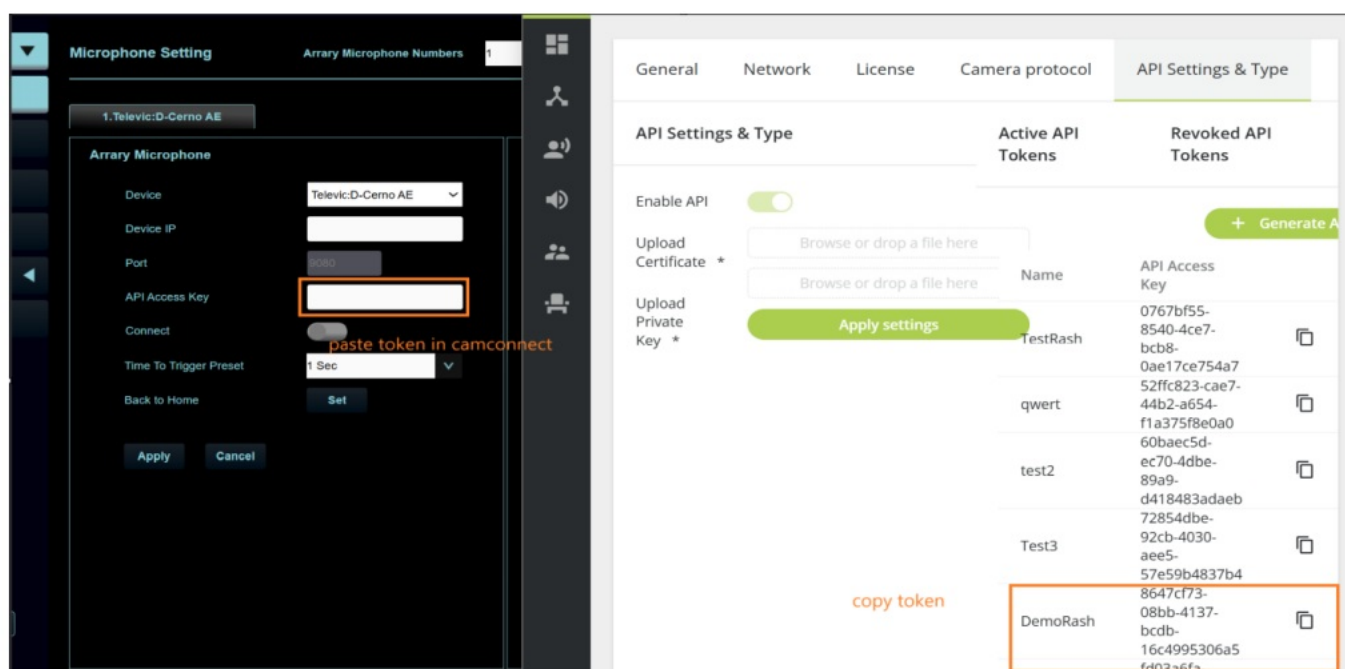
Microphone Setting

Arrary Microphone Numbers 1

1.Televic:D-Cerno AE

Arrary Microphone

Device Televic:D-Cerno AE

Device IP

Port 9080

API Access Key

Connect

paste token in camconnect

Time To Trigger Preset 1 Sec

Back to Home Set

Apply Cancel

General Network License Camera protocol API Settings & Type

API Settings & Type

Enable API

Upload Certificate * Browse or drop a file here

Upload Private Key * Browse or drop a file here

Apply settings

Active API Tokens

Revoked API Tokens

+ Generate A

| Name | API Access Key |
|---|---|
| TestRash | 0767bf55-8540-4ce7-bcb8-0ae17ce754a7 |
| qwert | 52ffc823-cae7-44b2-a654-f1a375f8e0a0 |
| test2 | 60baec5d-ec70-4dbe-89a9-d418483adaeb |
| Test3 | 72854dbe-92cb-4030-aee5-57e59b4837b4 |
| DemoRash | 8647cf73-08bb-4137-bcdb-16c4995306a5 |

copy token

fd03a6fa-